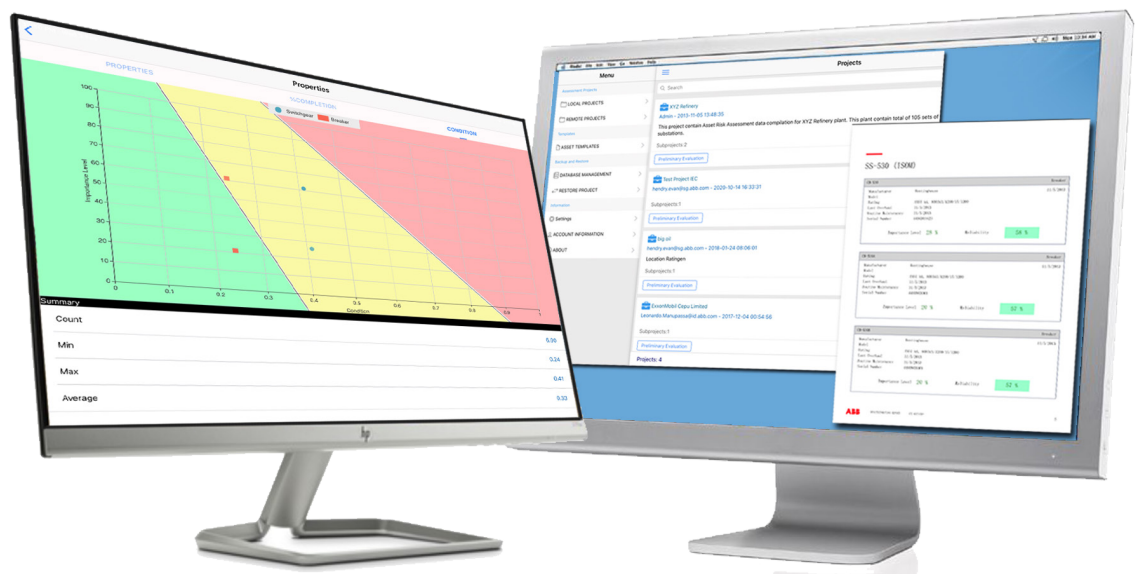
Properties

PROPERTIES

%COMPLETION

CONDITION

Switchgear Breaker

Importance Level

100
90
80
70
60
50
40
30
20
10
0

0 0.1 0.2 0.3 0.4 0.5 0.6 0.7 0.8 0.9

Condition

Summary

Count

Min 0.36

Max 0.24

Average 0.41

0.33

Menu

Assessment Projects

LOCAL PROJECTS

REMOTE PROJECTS

Templates

ASSET TEMPLATES

Backup and Restore

DATABASE MANAGEMENT

RESTORE PROJECT

Information

Settings

ACCOUNT INFORMATION

ABOUT

Projects

Search

XYZ Refinery

Admin - 2013-11-05 13:48:35

This project contain Asset Risk Assessment data compilation for XYZ Refinery plant. This plant contain total of 105 sets of substations.

Subprojects:2

Preliminary Evaluation

Test Project IEC

hendry.evan@sg.abb.com - 2020-10-14 16:33:21

Subprojects:1

Preliminary Evaluation

big oil

hendry.evan@sg.abb.com - 2018-01-24 09:06:01

Location Ratingen

Subprojects:1

Preliminary Evaluation

ExxonMobil Depu Limited

Leonardo.Manupassa@id.abb.com - 2017-12-04 00:54:56

Subprojects:1

Preliminary Evaluation

Projects: 4

SS-530 (1500)

Importance Level 29 % Reliability 28 %

Importance Level 29 % Reliability 32 %

Importance Level 29 % Reliability 32 %

ABB